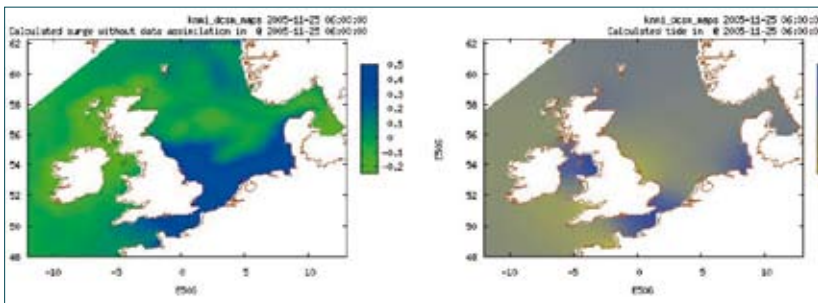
knmi_dcsm_maps 2005-11-25 06:00:00
Calculated surge without data assimilation in @ 2005-11-25 06:00:00

62
60
58
56
54
52
50
48

-10
-5
0
5
10
E506

0.5
0.4
0.3
0.2
0.1
0
-0.1
-0.2

knmi_dcsm_maps 2005-11-25 06:00:00
Calculated tide in @ 2005-11-25 06:00:00

62
60
58
56
54
52
50
48

E506

-10
-5
0
5
10
E506